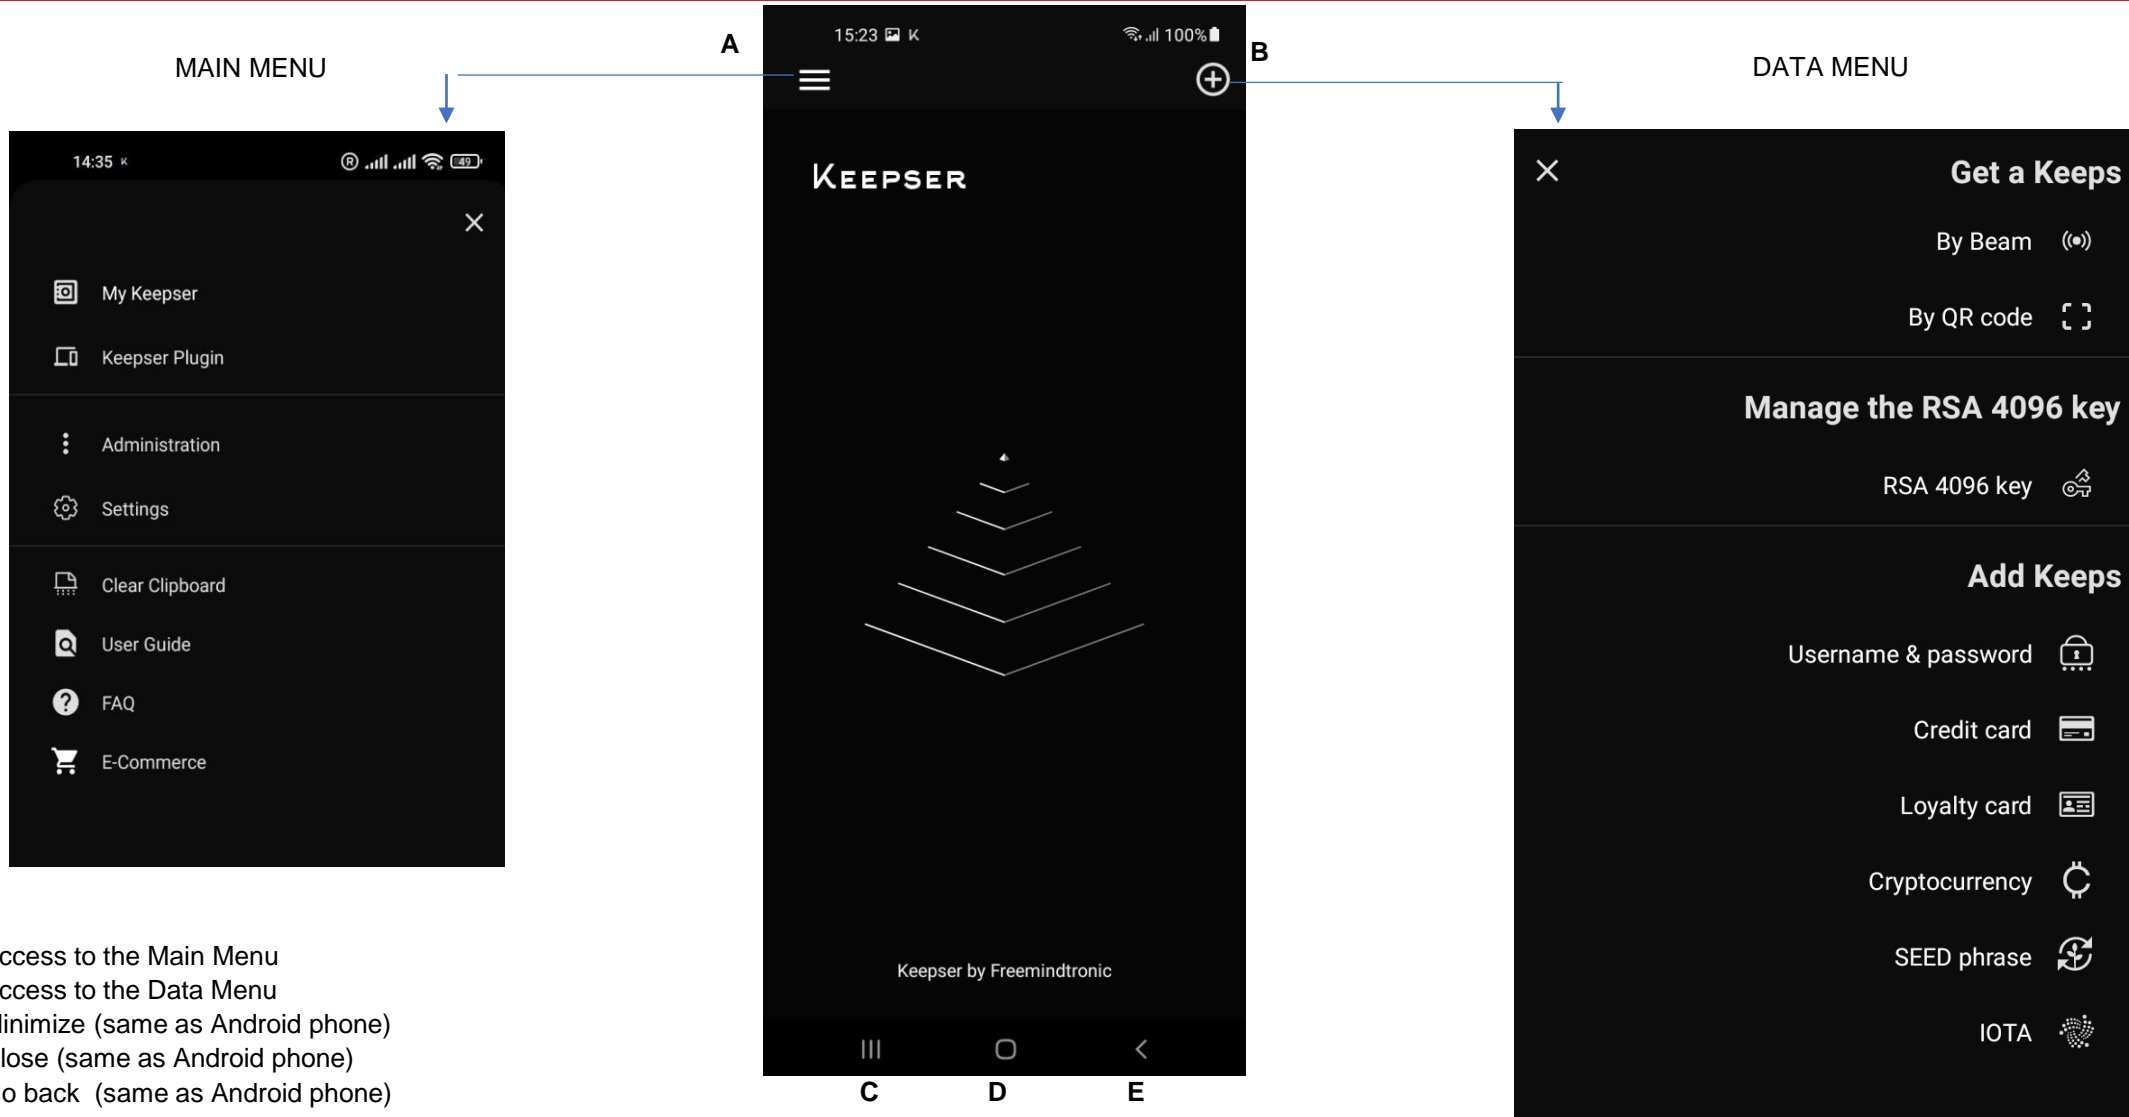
MAIN MENU

A

B

DATA MENU

14:35

My Keepser

Keepser Plugin

Administration

Settings

Clear Clipboard

User Guide

FAQ

E-Commerce

15:23 K 100%

KEEPSER

Keepser by Freemindtronic

C D E

Get a Keeps

By Beam

By QR code

Manage the RSA 4096 key

RSA 4096 key

Add Keeps

Username & password

Credit card

Loyalty card

Cryptocurrency

SEED phrase

IOTA

ccess to the Main Menu
ccess to the Data Menu
linimize (same as Android phone)
lose (same as Android phone)
o back (same as Android phone)